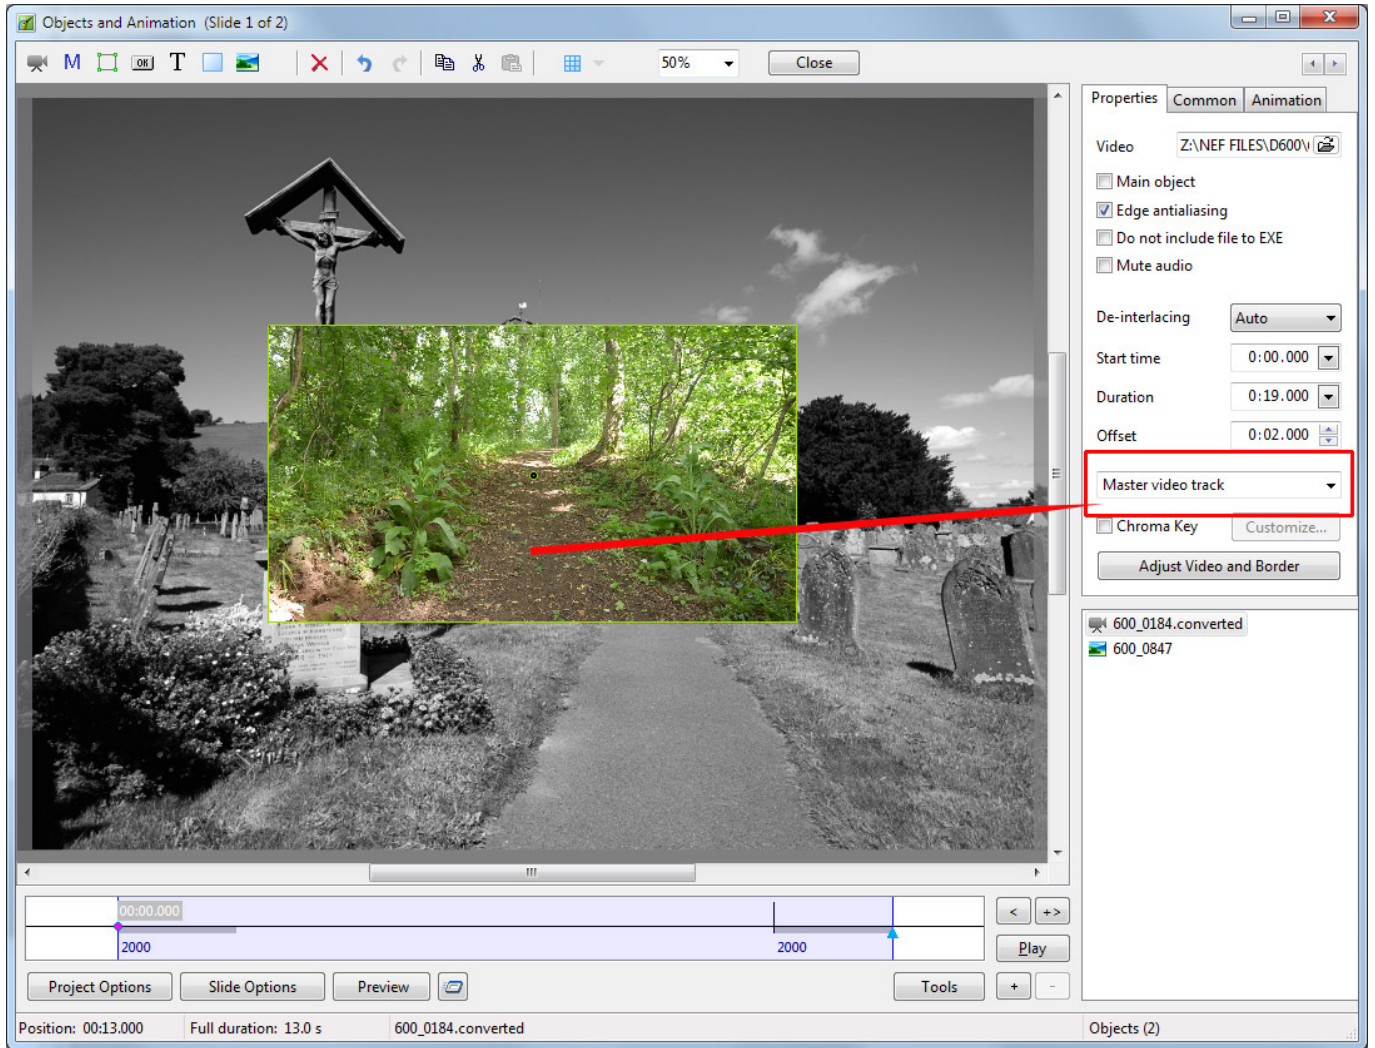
Objects and Animation (Slide 1 of 2)

M T

50%

Close

Properties | Common | Animation

Video Z:\NEF FILES\D600\

Main object

Edge antialiasing

Do not include file to EXE

Mute audio

De-interlacing Auto

Start time 0:00.000

Duration 0:19.000

Offset 0:02.000

Master video track

Chroma Key Customize...

Adjust Video and Border

600_0184.converted

600_0847

00:00.000

2000

2000

< +>

Play

Project Options | Slide Options | Preview | Tools | + | -

Position: 00:13.000 Full duration: 13.0 s 600_0184.converted Objects (2)